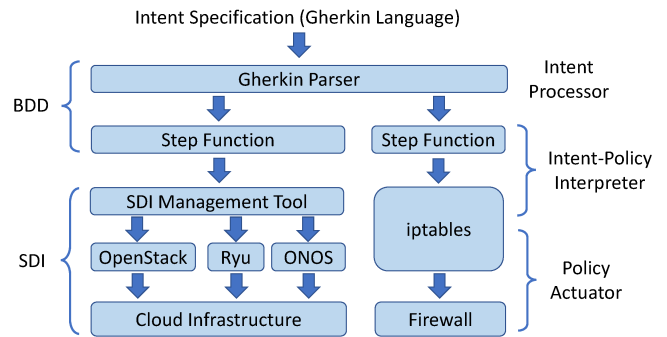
Intent Specification (Gherkin Language)

BDD

Gherkin Parser

Intent Processor

Step Function

Step Function

Intent-Policy Interpreter

SDI

SDI Management Tool

iptables

OpenStack

Ryu

ONOS

Policy Actuator

Cloud Infrastructure

Firewall